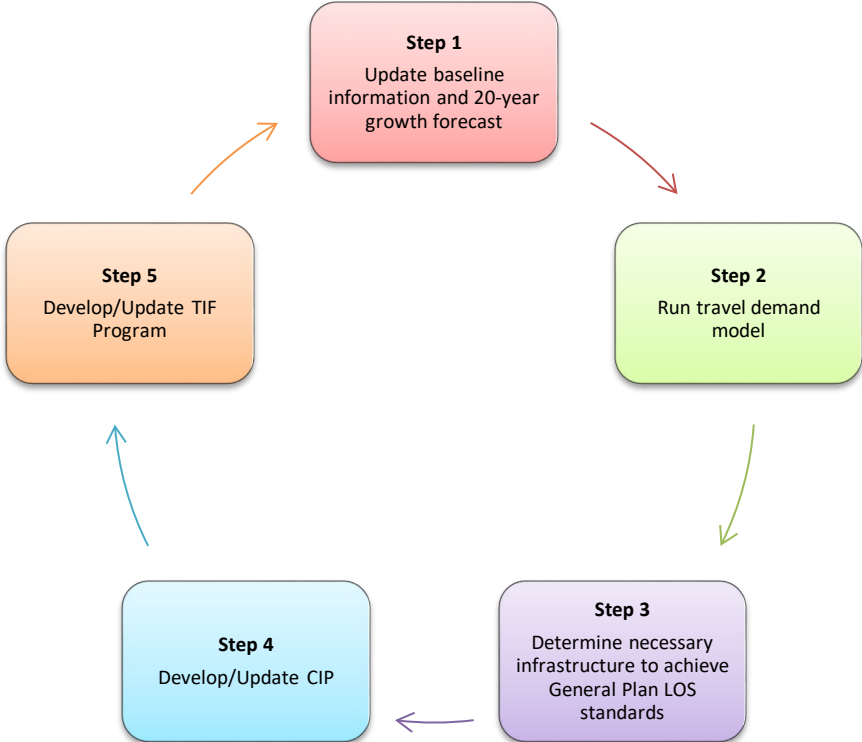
**Step 1**
Update baseline information and 20-year growth forecast

**Step 2**
Run travel demand model

**Step 3**
Determine necessary infrastructure to achieve General Plan LOS standards

**Step 4**
Develop/Update CIP

**Step 5**
Develop/Update TIF Program